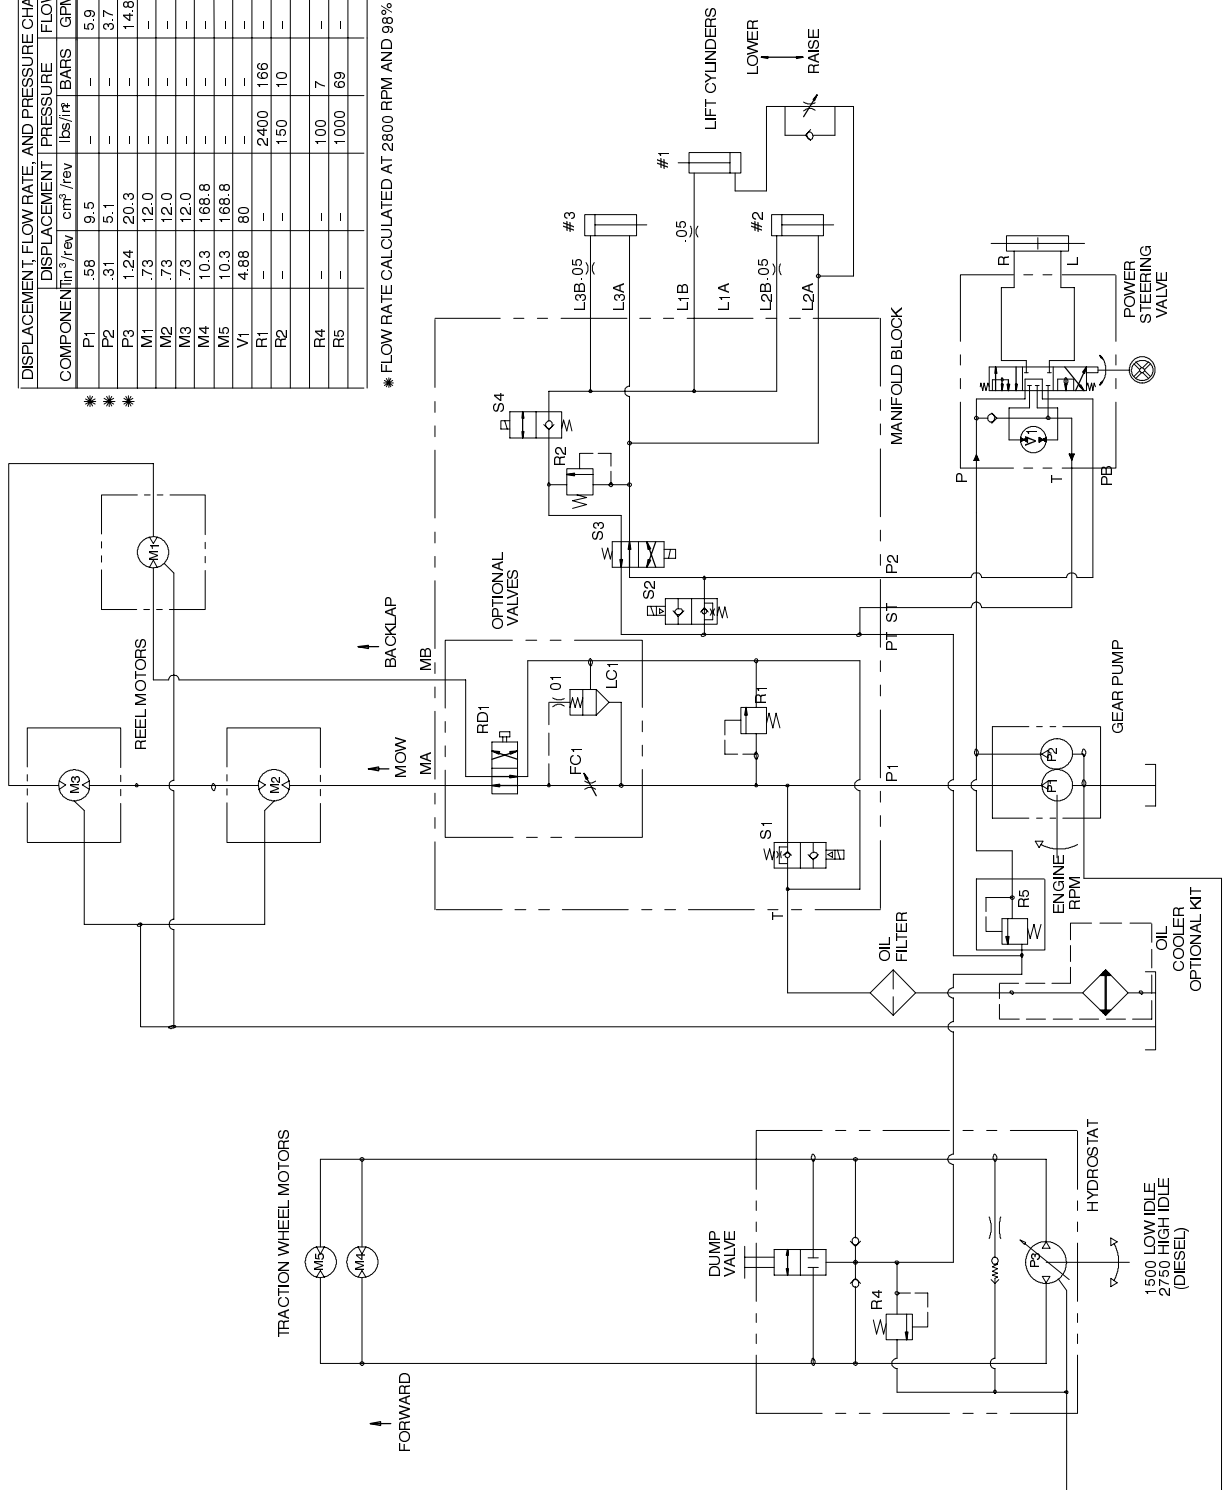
DISPLACEMENT, FLOW RATE, AND PRESSURE CHA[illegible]

| COMPONENT | DISPLACEMENT in³/rev | DISPLACEMENT cm³/rev | PRESSURE lbs/in² | PRESSURE BARS | FLOW GPM |
|---|---|---|---|---|---|
| P1 | .58 | 9.5 | - | - | 5.9 |
| P2 | .31 | 5.1 | - | - | 3.7 |
| P3 | 1.24 | 20.3 | - | - | 14.8 |
| M1 | .73 | 12.0 | - | - | - |
| M2 | .73 | 12.0 | - | - | - |
| M3 | .73 | 12.0 | - | - | - |
| M4 | 10.3 | 168.8 | - | - | - |
| M5 | 10.3 | 168.8 | - | - | - |
| V1 | 4.88 | 80 | - | - | - |
| R1 | - | - | 2400 | 166 | - |
| R2 | - | - | 150 | 10 | - |
| R4 | - | - | 100 | 7 | - |
| R5 | - | - | 1000 | 69 | - |

✱ FLOW RATE CALCULATED AT 2800 RPM AND 98%

LIFT CYLINDERS
LOWER
RAISE
#1
#2
#3
.05
L3B .05
L3A
L1B
L1A
L2B .05
L2A
S4
R2
S3
S2
MANIFOLD BLOCK
OPTIONAL VALVES
BACKLAP
MB
MOW
MA
RD1
.01
LC1
FC1
R1
S1
T
PT ST
P2
P1
P
T
PB
R
L
POWER STEERING VALVE
V1
GEAR PUMP
P2
P1
ENGINE RPM
R5
OIL FILTER
OIL COOLER OPTIONAL KIT
REEL MOTORS
M1
M2
M3
TRACTION WHEEL MOTORS
M5
M4
FORWARD
DUMP VALVE
R4
P3
HYDROSTAT
1500 LOW IDLE
2750 HIGH IDLE
(DIESEL)